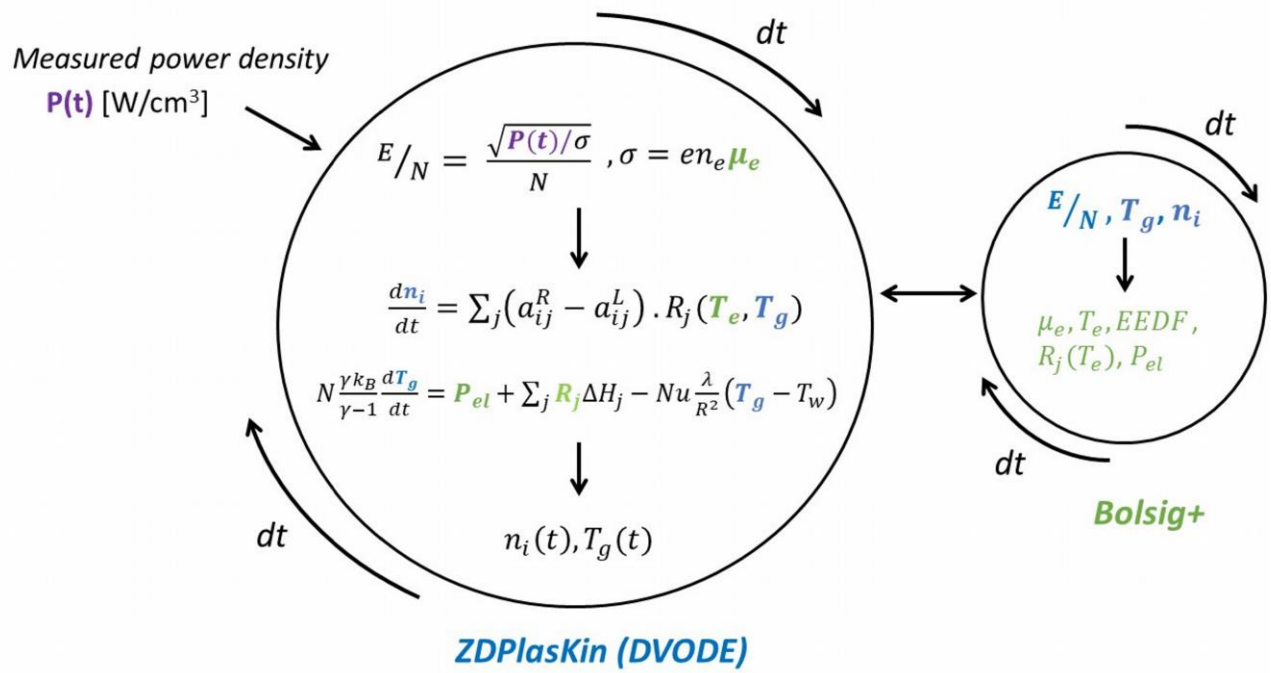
Measured power density

P(t) [W/cm$^3$]

dt

$^E/_N = \frac{\sqrt{P(t)/\sigma}}{N}$ , $\sigma = e n_e \mu_e$

$\frac{dn_i}{dt} = \sum_j \left(a_{ij}^R - a_{ij}^L\right) . R_j(T_e, T_g)$

$N\frac{\gamma k_B}{\gamma - 1}\frac{dT_g}{dt} = P_{el} + \sum_j R_j \Delta H_j - Nu\frac{\lambda}{R^2}\left(T_g - T_w\right)$

$n_i(t), T_g(t)$

dt

ZDPlasKin (DVODE)

dt

$^E/_N, T_g, n_i$

$\mu_e, T_e, EEDF,$
$R_j(T_e), P_{el}$

dt

Bolsig+